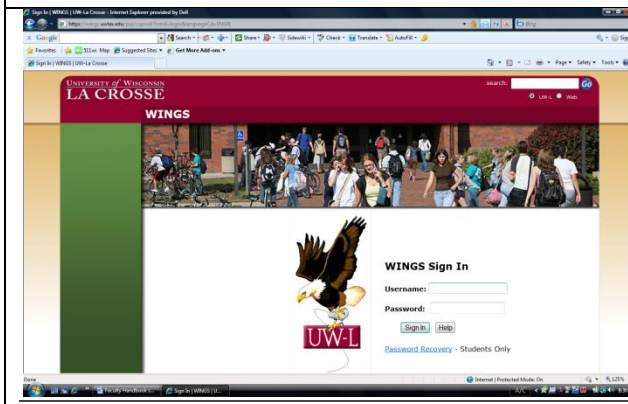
Sign In | WINGS | UW-La Crosse - Internet Explorer provided by Dell

https://wings.uwlax.edu/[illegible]

Google

Search • Share • Sidewiki • Check • Translate • AutoFill •

Favorites | 511 Map | Suggested Sites • | Get More Add-ons •

Sign In | WINGS | UW-La Crosse

Page • Safety • Tools •

UNIVERSITY of WISCONSIN
LA CROSSE

search: Go

UW-L Web

WINGS

UW-L

WINGS Sign In

Username:

Password:

Sign In Help

Password Recovery - Students Only

Done

Internet | Protected Mode: On

125%

Faculty Handbook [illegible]

Sign In | WINGS | U...